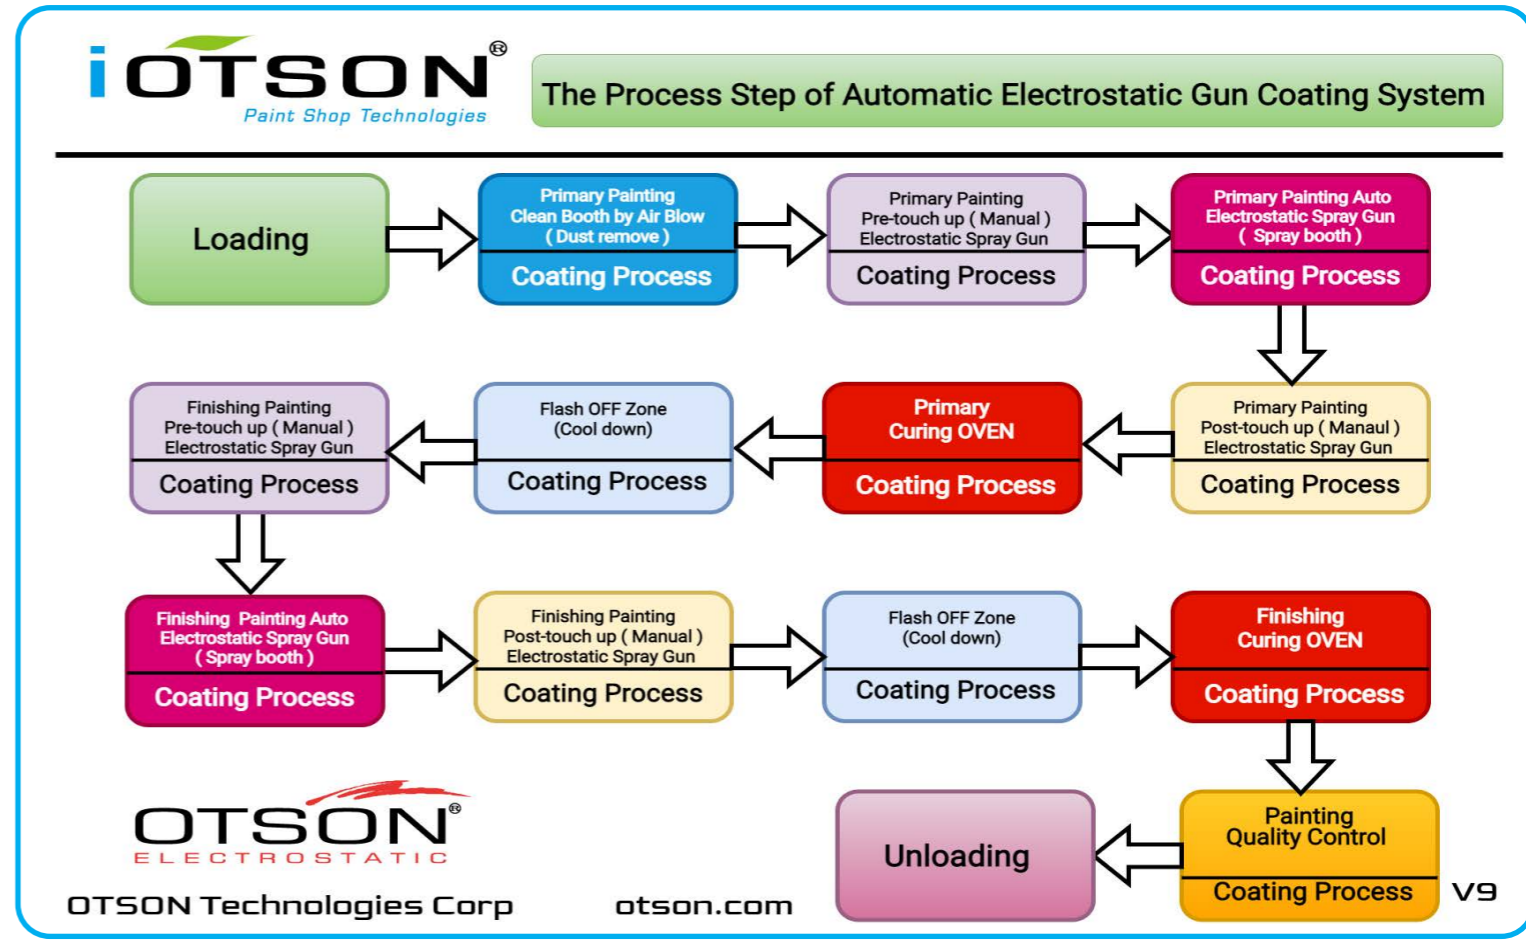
iOTSON®
Paint Shop Technologies

The Process Step of Automatic Electrostatic Gun Coating System

Loading

Primary Painting
Clean Booth by Air Blow
( Dust remove )
Coating Process

Primary Painting
Pre-touch up ( Manual )
Electrostatic Spray Gun
Coating Process

Primary Painting Auto
Electrostatic Spray Gun
( Spray booth )
Coating Process

Primary Painting
Post-touch up ( Manaul )
Electrostatic Spray Gun
Coating Process

Primary
Curing OVEN
Coating Process

Flash OFF Zone
(Cool down)
Coating Process

Finishing Painting
Pre-touch up ( Manual )
Electrostatic Spray Gun
Coating Process

Finishing Painting Auto
Electrostatic Spray Gun
( Spray booth )
Coating Process

Finishing Painting
Post-touch up ( Manual )
Electrostatic Spray Gun
Coating Process

Flash OFF Zone
(Cool down)
Coating Process

Finishing
Curing OVEN
Coating Process

Painting
Quality Control
Coating Process

Unloading

V9

OTSON®
ELECTROSTATIC

OTSON Technologies Corp

otson.com